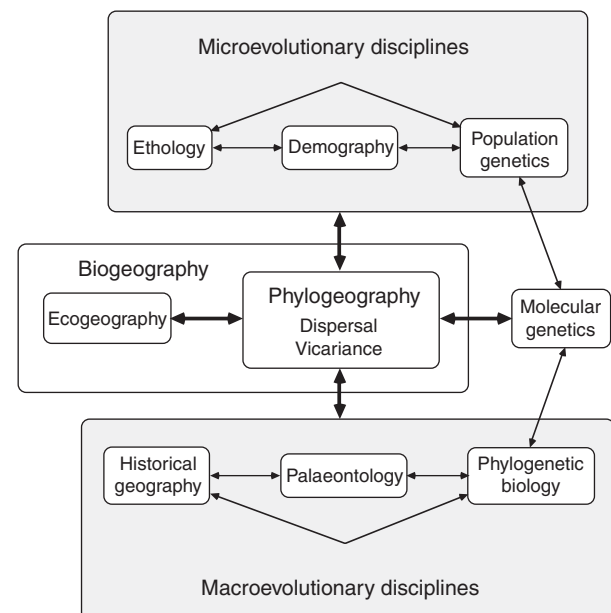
Microevolutionary disciplines

Ethology

Demography

Population genetics

Biogeography

Ecogeography

Phylogeography

Dispersal

Vicariance

Molecular genetics

Historical geography

Palaeontology

Phylogenetic biology

Macroevolutionary disciplines